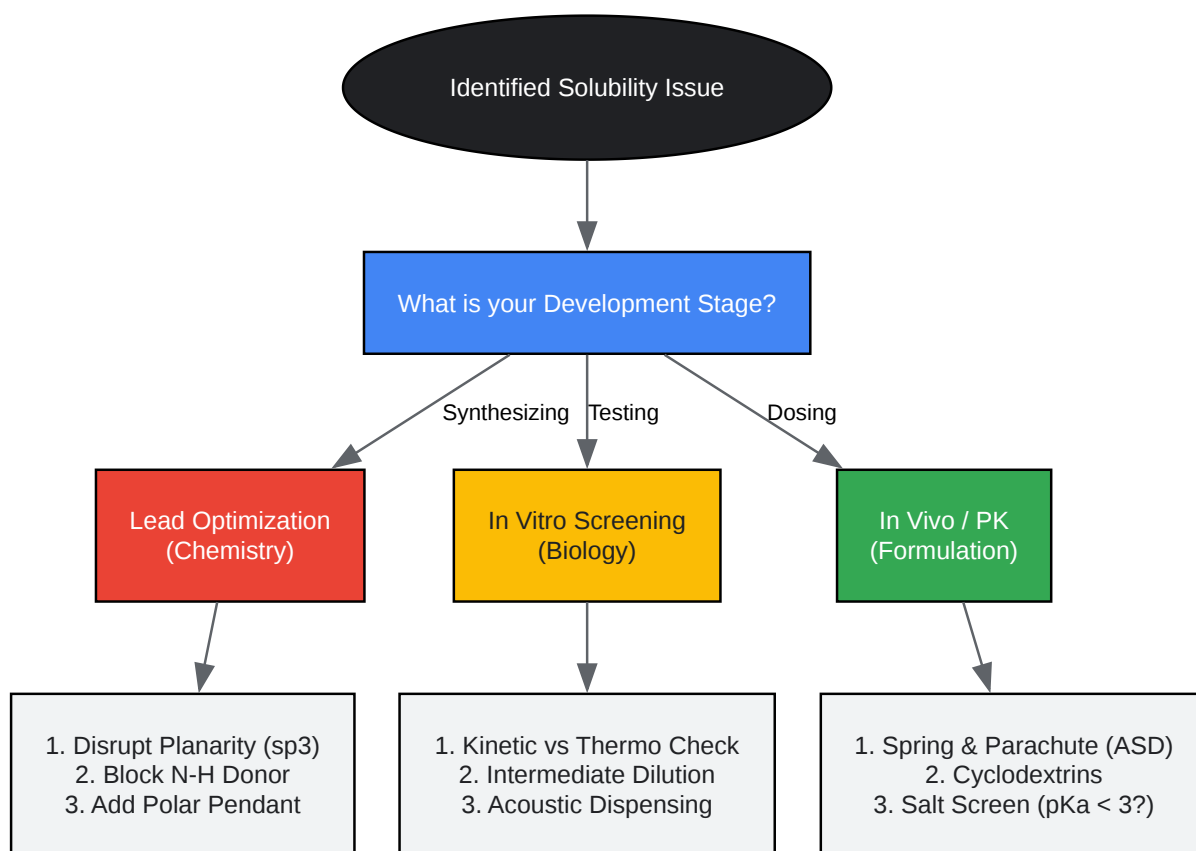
Identified Solubility Issue

What is your Development Stage?

Synthesizing

Testing

Dosing

Lead Optimization (Chemistry)

In Vitro Screening (Biology)

In Vivo / PK (Formulation)

1. Disrupt Planarity (sp3)
2. Block N-H Donor
3. Add Polar Pendant

1. Kinetic vs Thermo Check
2. Intermediate Dilution
3. Acoustic Dispensing

1. Spring & Parachute (ASD)
2. Cyclodextrins
3. Salt Screen (pKa < 3?)